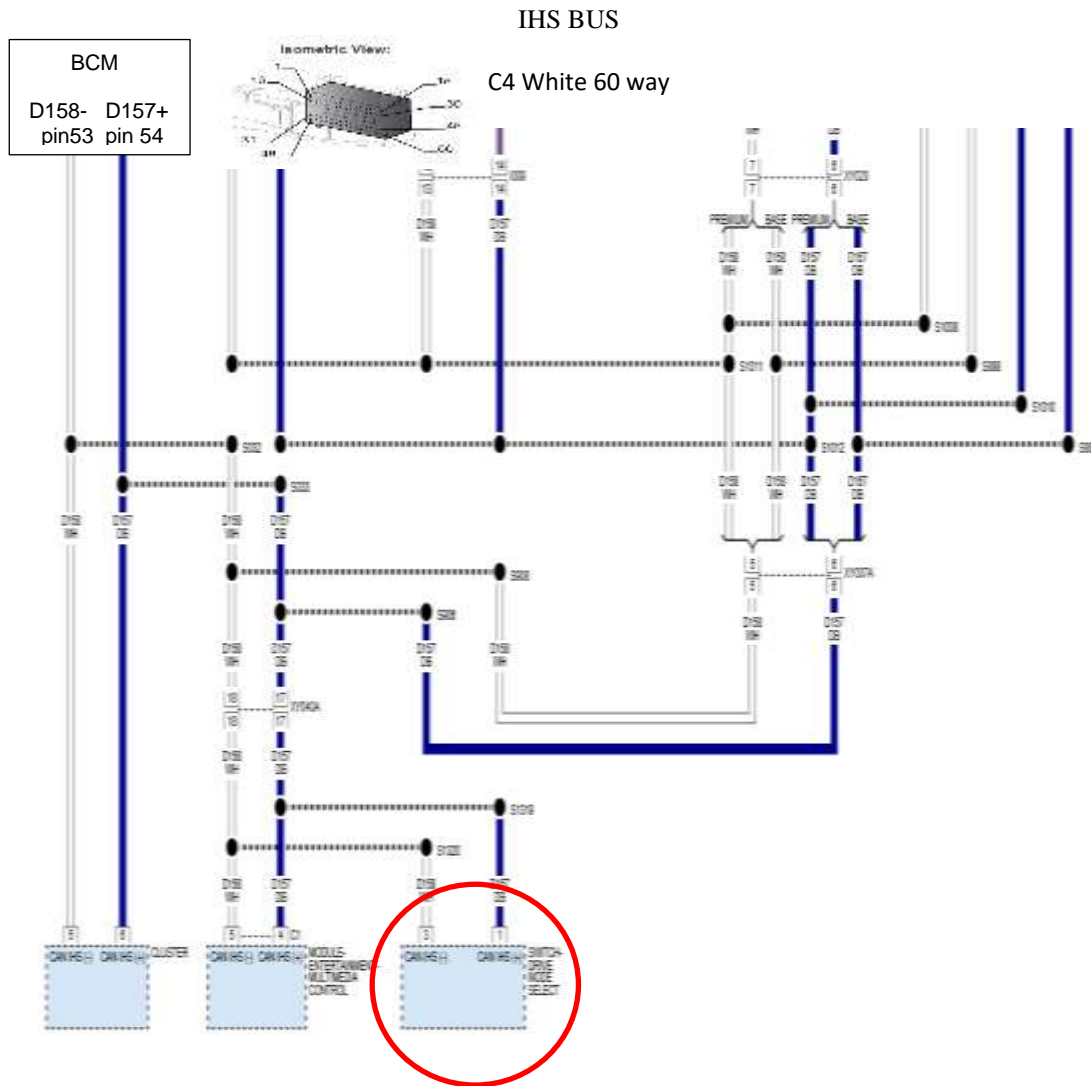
IHS BUS

BCM

D158- pin53

D157+ pin 54

Isometric View:

C4 White 60 way

PREMIUM BASE PREMIUM BASE

D158 WH

D157 DB

CAN IHS (-) CAN IHS (+) CLUSTER

CAN IHS (-) CAN IHS (+) MODULE-ENTERTAINMENT MULTIMEDIA CONTROL

CAN IHS (-) CAN IHS (+) SWITCH-DRIVE MODE SELECT